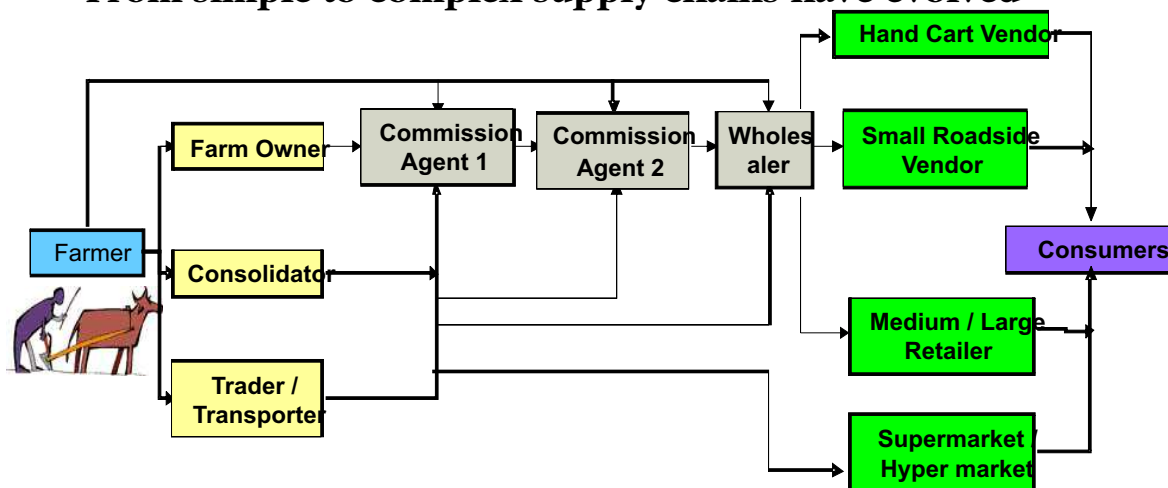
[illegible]

Hand Cart Vendor

Farm Owner

Commission Agent 1

Commission Agent 2

Wholes aler

Small Roadside Vendor

Farmer

Consolidator

Consumers

Medium / Large Retailer

Trader / Transporter

Supermarket / Hyper market